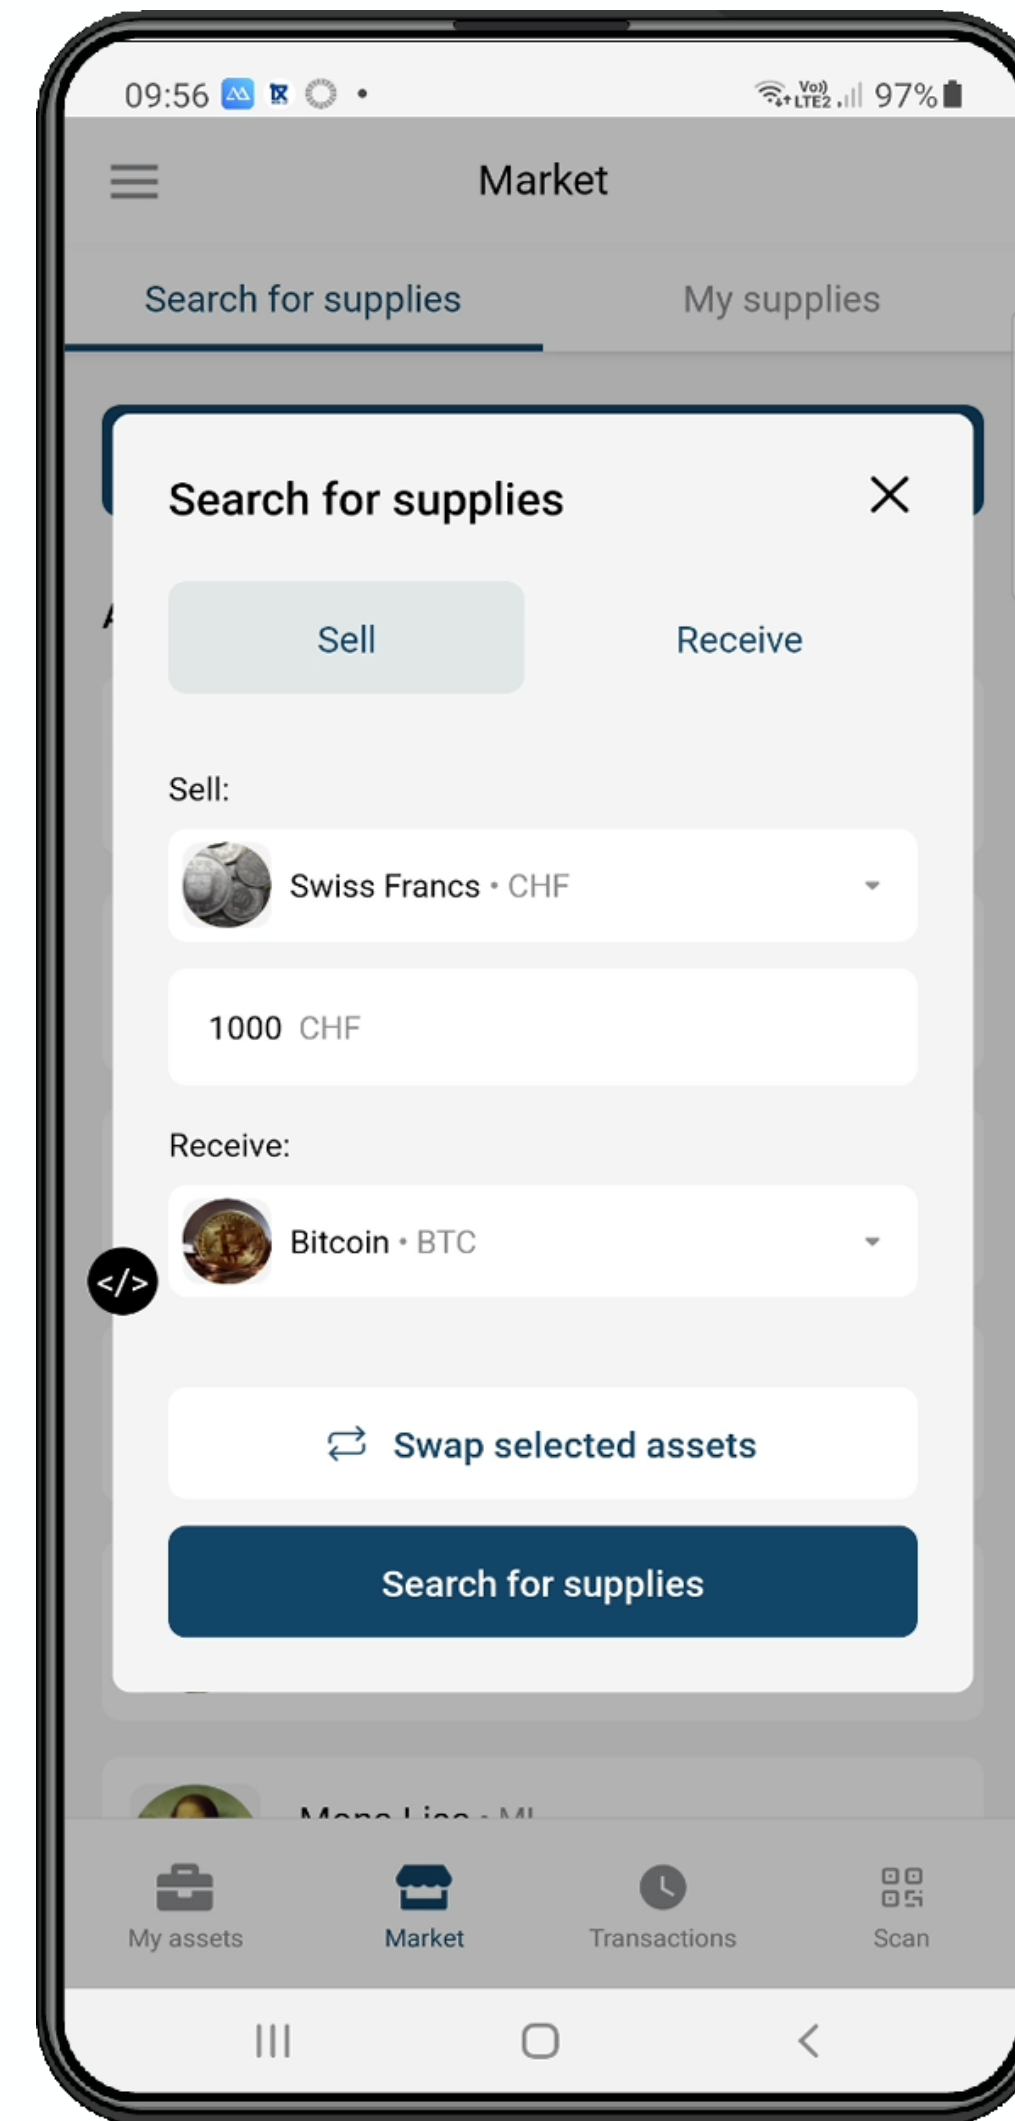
09:56 97%

Market

Search for supplies

My supplies

Search for supplies

Sell

Receive

Sell:

Swiss Francs • CHF

1000 CHF

Receive:

Bitcoin • BTC

Swap selected assets

Search for supplies

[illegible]

My assets

Market

Transactions

Scan